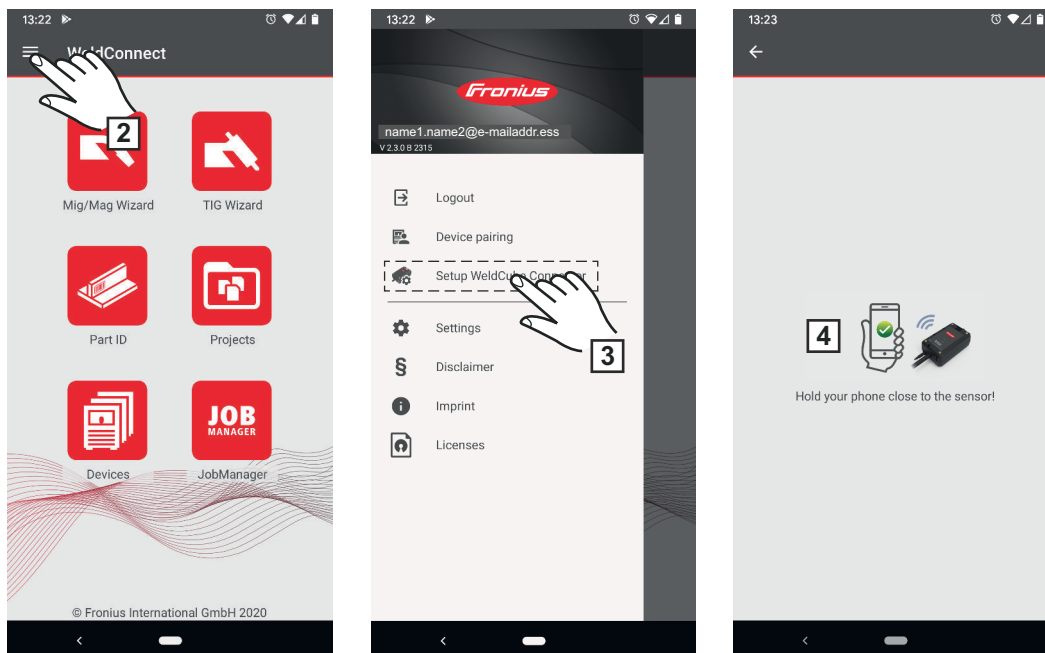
13:22

W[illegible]dConnect

2

Mig/Mag Wizard

TIG Wizard

Part ID

Projects

Devices

JOB MANAGER

JobManager

© Fronius International GmbH 2020

13:22

Fronius

name1.name2@e-mailaddr.ess

V 2.3.0 B 2315

Logout

Device pairing

Setup WeldCu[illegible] Co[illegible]r

3

Settings

Disclaimer

Imprint

Licenses

13:23

4

Hold your phone close to the sensor!